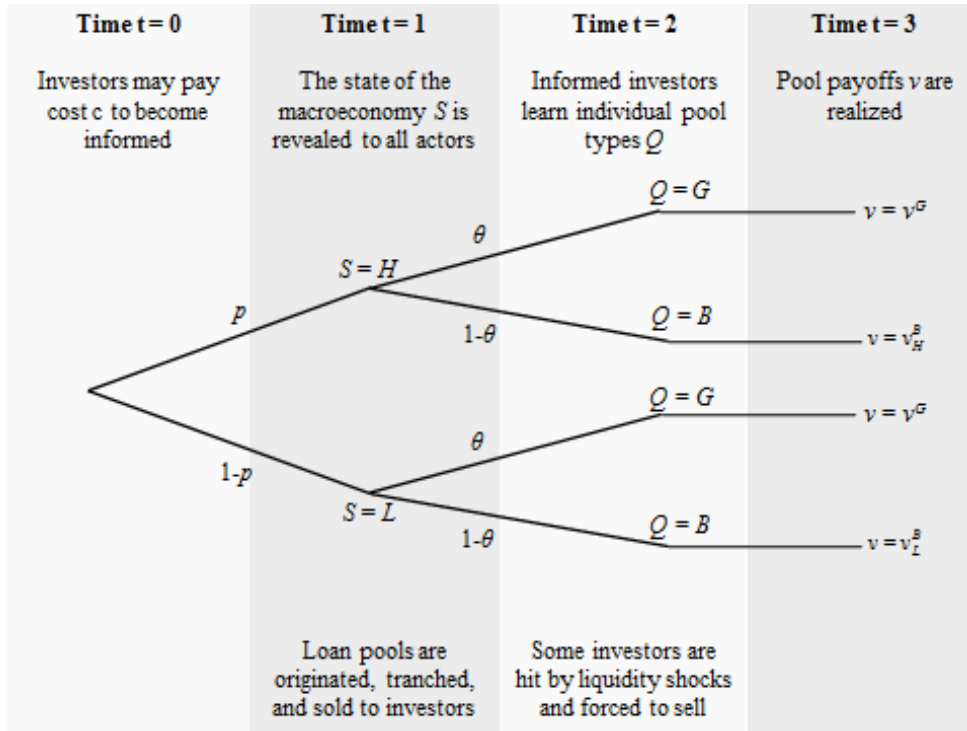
Time t = 0

Investors may pay cost c to become informed

Time t = 1

The state of the macroeconomy $S$ is revealed to all actors

Time t = 2

Informed investors learn individual pool types $Q$

Time t = 3

Pool payoffs $v$ are realized

$p$

$1-p$

$S = H$

$S = L$

$\theta$

$1-\theta$

$\theta$

$1-\theta$

$Q = G$

$Q = B$

$Q = G$

$Q = B$

$v = v^G$

$v = v_H^B$

$v = v^G$

$v = v_L^B$

Loan pools are originated, tranched, and sold to investors

Some investors are hit by liquidity shocks and forced to sell